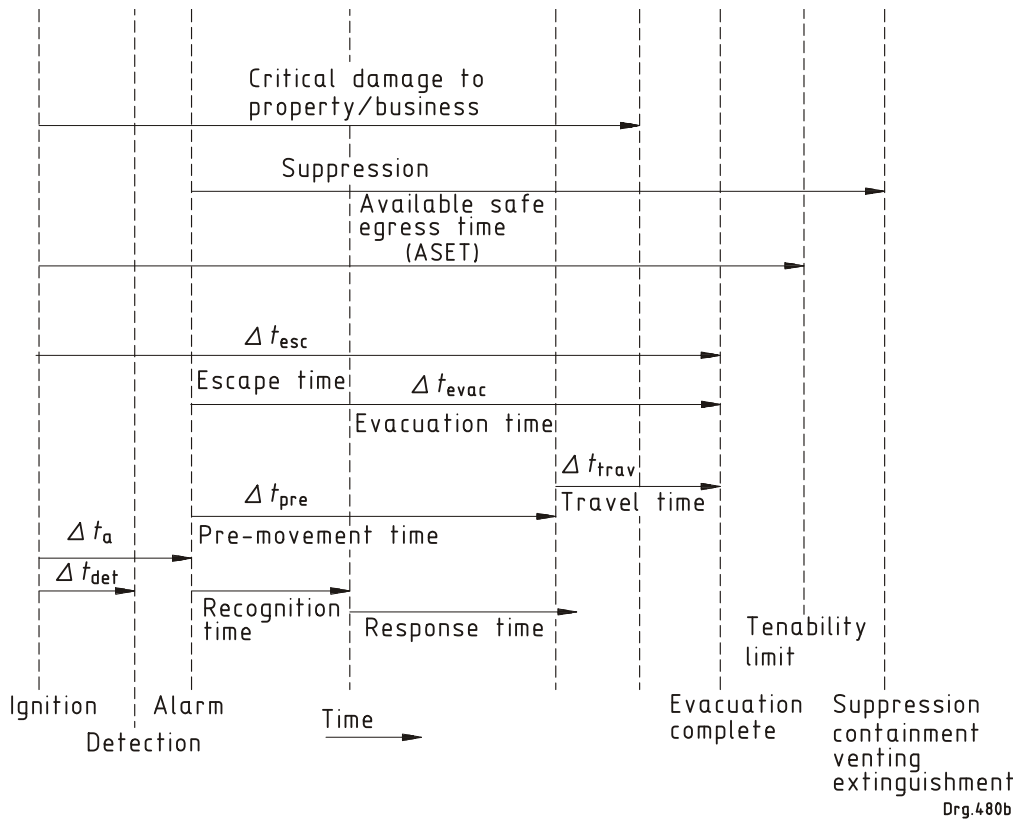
Critical damage to property/business

Suppression

Available safe egress time (ASET)

$\Delta t_{esc}$

Escape time $\Delta t_{evac}$

Evacuation time

$\Delta t_{trav}$

Travel time

$\Delta t_{pre}$

Pre-movement time

$\Delta t_{a}$

$\Delta t_{det}$

Recognition time

Response time

Tenability limit

Ignition

Detection

Alarm

Time

Evacuation complete

Suppression containment venting extinguishment

Drg.480b